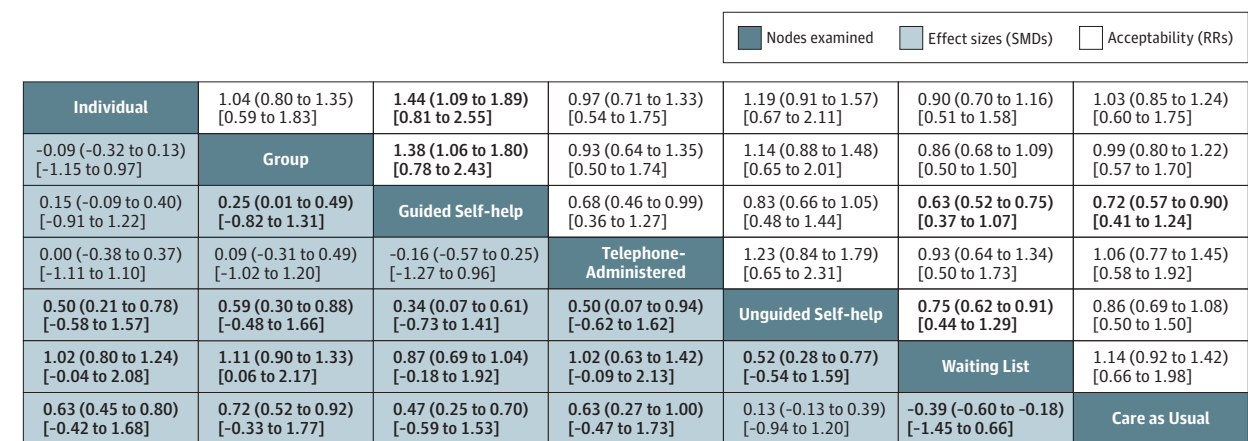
Nodes examined | Effect sizes (SMDs) | Acceptability (RRs)

| | | | | | | |
|---|---|---|---|---|---|---|
| Individual | 1.04 (0.80 to 1.35) [0.59 to 1.83] | 1.44 (1.09 to 1.89) [0.81 to 2.55] | 0.97 (0.71 to 1.33) [0.54 to 1.75] | 1.19 (0.91 to 1.57) [0.67 to 2.11] | 0.90 (0.70 to 1.16) [0.51 to 1.58] | 1.03 (0.85 to 1.24) [0.60 to 1.75] |
| -0.09 (-0.32 to 0.13) [-1.15 to 0.97] | Group | 1.38 (1.06 to 1.80) [0.78 to 2.43] | 0.93 (0.64 to 1.35) [0.50 to 1.74] | 1.14 (0.88 to 1.48) [0.65 to 2.01] | 0.86 (0.68 to 1.09) [0.50 to 1.50] | 0.99 (0.80 to 1.22) [0.57 to 1.70] |
| 0.15 (-0.09 to 0.40) [-0.91 to 1.22] | 0.25 (0.01 to 0.49) [-0.82 to 1.31] | Guided Self-help | 0.68 (0.46 to 0.99) [0.36 to 1.27] | 0.83 (0.66 to 1.05) [0.48 to 1.44] | 0.63 (0.52 to 0.75) [0.37 to 1.07] | 0.72 (0.57 to 0.90) [0.41 to 1.24] |
| 0.00 (-0.38 to 0.37) [-1.11 to 1.10] | 0.09 (-0.31 to 0.49) [-1.02 to 1.20] | -0.16 (-0.57 to 0.25) [-1.27 to 0.96] | Telephone-Administered | 1.23 (0.84 to 1.79) [0.65 to 2.31] | 0.93 (0.64 to 1.34) [0.50 to 1.73] | 1.06 (0.77 to 1.45) [0.58 to 1.92] |
| 0.50 (0.21 to 0.78) [-0.58 to 1.57] | 0.59 (0.30 to 0.88) [-0.48 to 1.66] | 0.34 (0.07 to 0.61) [-0.73 to 1.41] | 0.50 (0.07 to 0.94) [-0.62 to 1.62] | Unguided Self-help | 0.75 (0.62 to 0.91) [0.44 to 1.29] | 0.86 (0.69 to 1.08) [0.50 to 1.50] |
| 1.02 (0.80 to 1.24) [-0.04 to 2.08] | 1.11 (0.90 to 1.33) [0.06 to 2.17] | 0.87 (0.69 to 1.04) [-0.18 to 1.92] | 1.02 (0.63 to 1.42) [-0.09 to 2.13] | 0.52 (0.28 to 0.77) [-0.54 to 1.59] | Waiting List | 1.14 (0.92 to 1.42) [0.66 to 1.98] |
| 0.63 (0.45 to 0.80) [-0.42 to 1.68] | 0.72 (0.52 to 0.92) [-0.33 to 1.77] | 0.47 (0.25 to 0.70) [-0.59 to 1.53] | 0.63 (0.27 to 1.00) [-0.47 to 1.73] | 0.13 (-0.13 to 0.39) [-0.94 to 1.20] | -0.39 (-0.60 to -0.18) [-1.45 to 0.66] | Care as Usual |